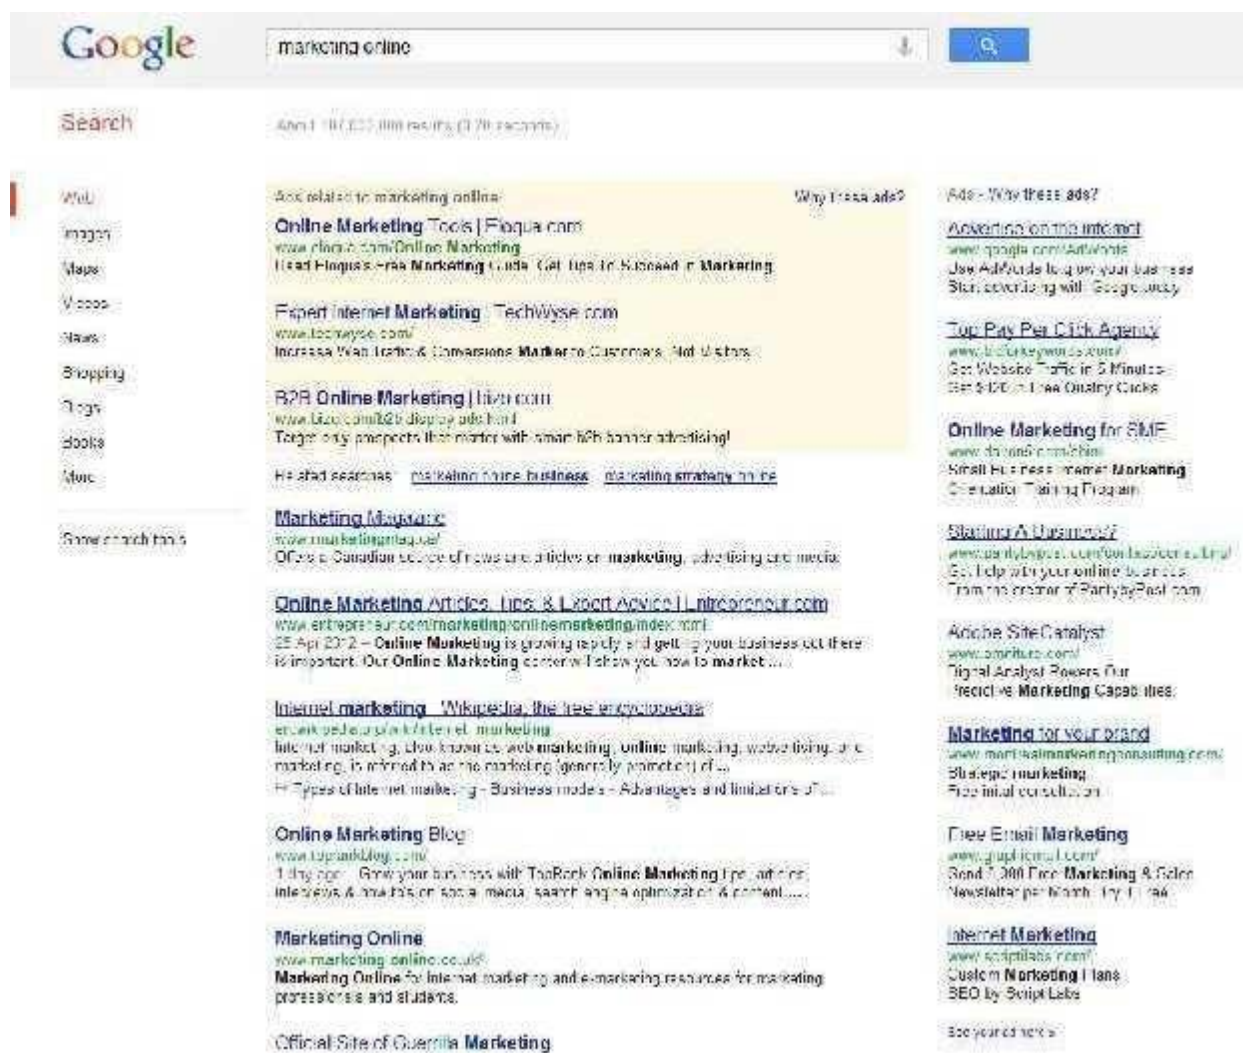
Google

marketing online

Search

About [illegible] results ([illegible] seconds)

Web
Images
Maps
Videos
News
Shopping
Blogs
Books
More

Show search tools

Ads related to marketing online

Why these ads?

Online Marketing Tools | Eloqua.com
www.eloqua.com/Online_Marketing
Read Eloqua's Free Marketing Guide. Get Tips to Succeed in Marketing

Expert Internet Marketing | TechWyse.com
www.techwyse.com/
Increase Web Traffic & Conversions Market to Customers, Not Visitors

B2B Online Marketing | bizo.com
www.bizo.com/b2b-display-ads.html
Target only prospects that matter with smart b2b banner advertising!

Related searches: marketing online business marketing strategy online

Marketing Magazine
www.marketingmag.ca/
Offers a Canadian source of news and articles on marketing, advertising and media

Online Marketing Articles, Tips & Expert Advice | Entrepreneur.com
www.entrepreneur.com/marketing/onlinemarketing/index.html
25 Apr 2012 – Online Marketing is growing rapidly and getting your business out there is important. Our Online Marketing content will show you how to market ...

Internet marketing - Wikipedia, the free encyclopedia
en.wikipedia.org/wiki/Internet_marketing
Internet marketing, also known as web marketing, online marketing, webvertising, or e-marketing, is referred to as the marketing (generally promotion) of ...
Types of Internet marketing - Business models - Advantages and limitations of ...

Online Marketing Blog
www.toprankblog.com/
1 day ago – Grow your business with TopRank Online Marketing tips, articles, interviews & how to's on social media, search engine optimization & content ...

Marketing Online
www.marketing-online.co.uk/
Marketing Online for internet marketing and e-marketing resources for marketing professionals and students.

Official Site of Guerrilla Marketing

Ads - Why these ads?

Advertise on the Internet
www.google.com/AdWords
Use AdWords to get your business
Start advertising with Google today

Top Pay Per Click Agency
www.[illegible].com/
Get Website Traffic in 5 Minutes
Get $100 in Free Quality Clicks

Online Marketing for SME
www.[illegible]
Small Business Internet Marketing
Orientation Training Program

Starting A Business?
www.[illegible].com/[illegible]
Get help with your online business
From the creator of PartyByPost.com

Adobe SiteCatalyst
www.omniture.com/
Digital Analyst Powers Our Predictive Marketing Capabilities.

Marketing for your brand
www.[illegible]marketingconsulting.com/
Strategic marketing
Free initial consultation

Free Email Marketing
www.graphicmail.com/
Send 2,000 Free Marketing & Sales Newsletter per Month. Try it Free

Internet Marketing
www.scriptlabs.com/
Custom Marketing Plans
SEO by Script Labs

See your ad here »